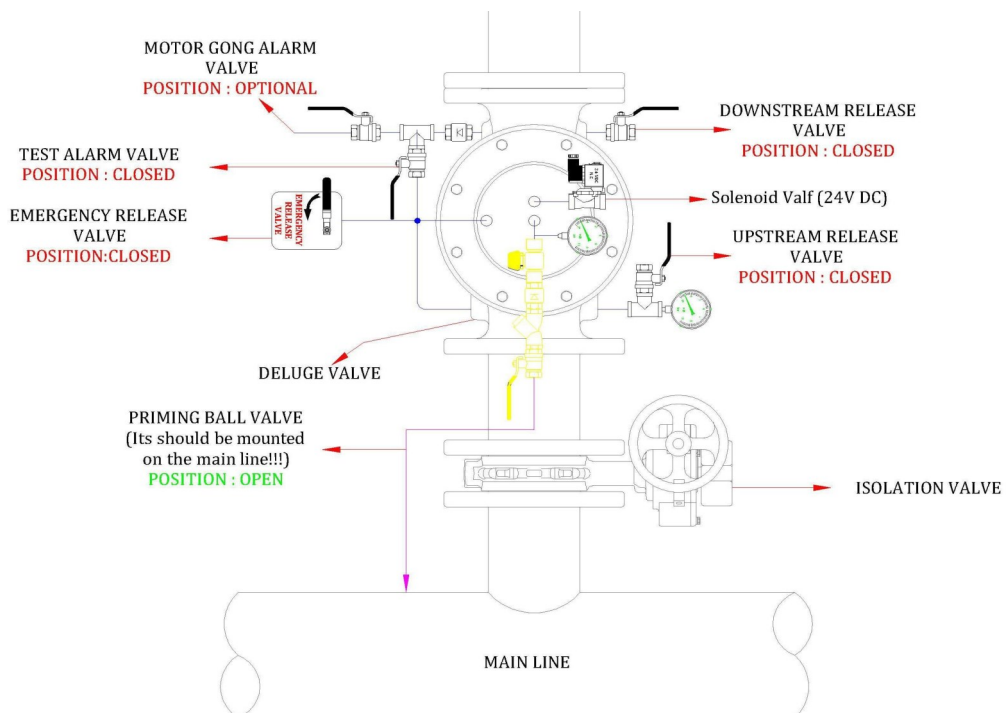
MOTOR GONG ALARM VALVE
POSITION : OPTIONAL

DOWNSTREAM RELEASE VALVE
POSITION : CLOSED

TEST ALARM VALVE
POSITION : CLOSED

Solenoid Valf (24V DC)

EMERGENCY RELEASE VALVE
POSITION:CLOSED

EMERGENCY RELEASE VALVE

UPSTREAM RELEASE VALVE
POSITION : CLOSED

DELUGE VALVE

PRIMING BALL VALVE
(Its should be mounted on the main line!!!)
POSITION : OPEN

ISOLATION VALVE

MAIN LINE